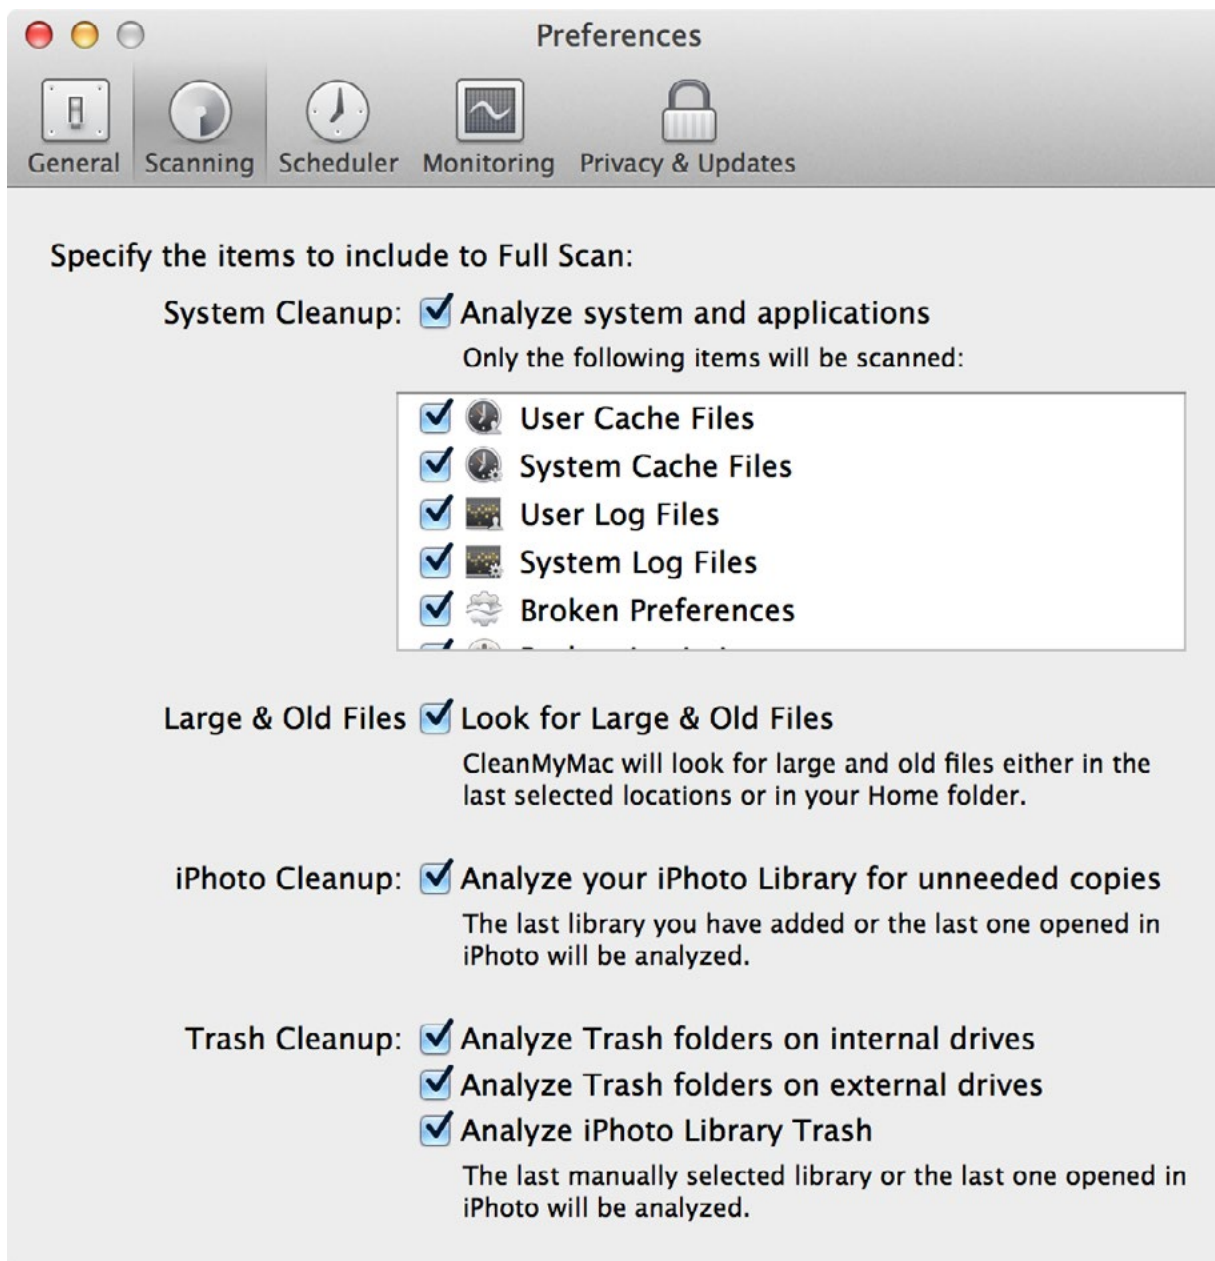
Preferences

General Scanning Scheduler Monitoring Privacy & Updates

Specify the items to include to Full Scan:

System Cleanup: Analyze system and applications

Only the following items will be scanned:

User Cache Files
System Cache Files
User Log Files
System Log Files
Broken Preferences
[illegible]

Large & Old Files Look for Large & Old Files

CleanMyMac will look for large and old files either in the last selected locations or in your Home folder.

iPhoto Cleanup: Analyze your iPhoto Library for unneeded copies

The last library you have added or the last one opened in iPhoto will be analyzed.

Trash Cleanup: Analyze Trash folders on internal drives
Analyze Trash folders on external drives
Analyze iPhoto Library Trash

The last manually selected library or the last one opened in iPhoto will be analyzed.